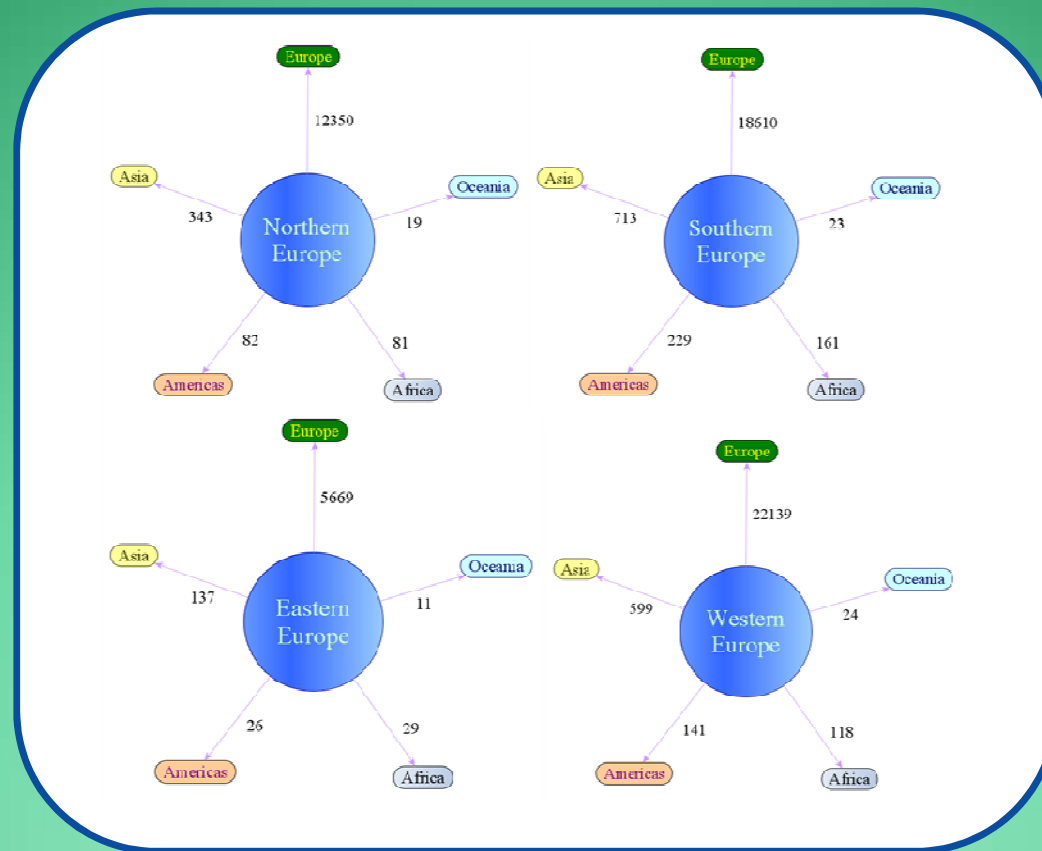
Europe
12350
Asia
343
Northern Europe
Oceania
19
82
81
Americas
Africa

Europe
18610
Asia
713
Southern Europe
Oceania
23
229
161
Americas
Africa

Europe
5669
Asia
137
Eastern Europe
Oceania
11
26
29
Americas
Africa

Europe
22139
Asia
599
Western Europe
Oceania
24
141
118
Americas
Africa